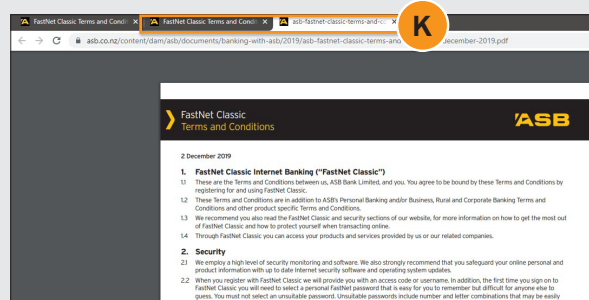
FastNet Classic Terms and Condi ×
FastNet Classic Terms and Condi ×
asb-fastnet-classic-terms-and-c ×
K
asb.co.nz/content/dam/asb/documents/banking-with-asb/2019/asb-fastnet-classic-terms-and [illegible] december-2019.pdf

FastNet Classic
Terms and Conditions
ASB

2 December 2019

1. FastNet Classic Internet Banking ("FastNet Classic")

1.1 These are the Terms and Conditions between us, ASB Bank Limited, and you. You agree to be bound by these Terms and Conditions by registering for and using FastNet Classic.

1.2 These Terms and Conditions are in addition to ASB's Personal Banking and/or Business, Rural and Corporate Banking Terms and Conditions and other product specific Terms and Conditions.

1.3 We recommend you also read the FastNet Classic and security sections of our website, for more information on how to get the most out of FastNet Classic and how to protect yourself when transacting online.

1.4 Through FastNet Classic you can access your products and services provided by us or our related companies.

2. Security

2.1 We employ a high level of security monitoring and software. We also strongly recommend that you safeguard your online personal and product information with up to date Internet security software and operating system updates.

2.2 When you register with FastNet Classic we will provide you with an access code or username. In addition, the first time you sign on to FastNet Classic you will need to select a personal FastNet password that is easy for you to remember but difficult for anyone else to guess. You must not select an unsuitable password. Unsuitable passwords include number and letter combinations that may be easily